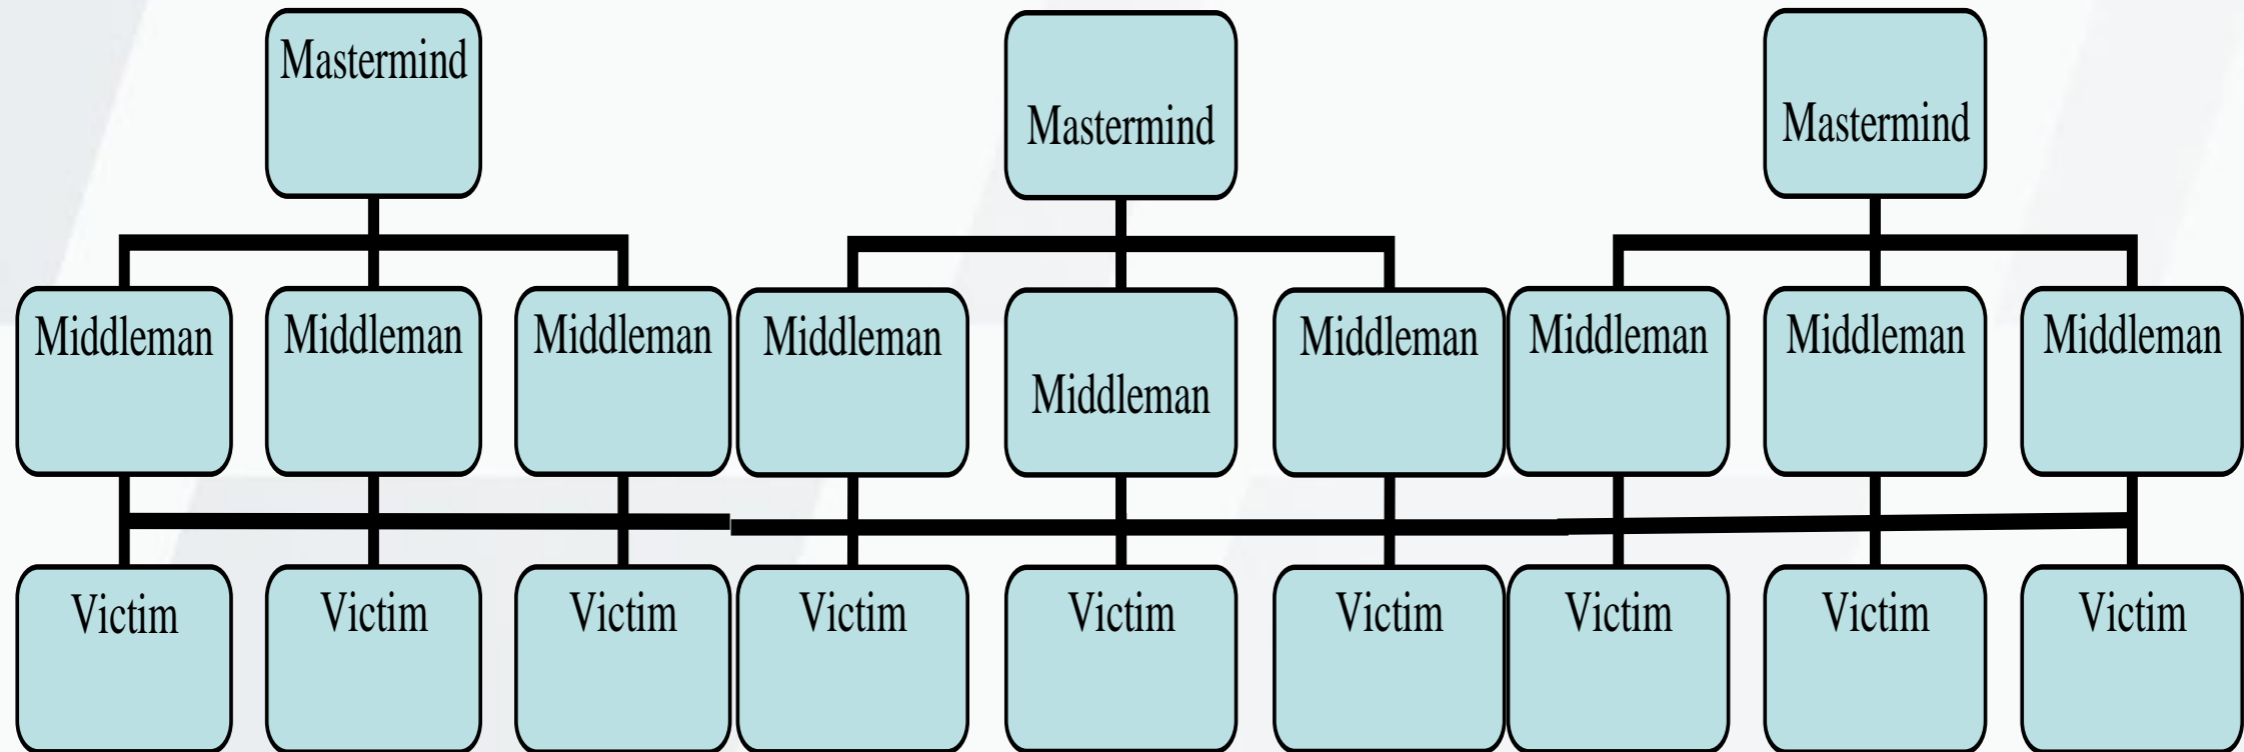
Mastermind

Mastermind

Mastermind

Middleman

Middleman

Middleman

Middleman

Middleman

Middleman

Middleman

Middleman

Middleman

Victim

Victim

Victim

Victim

Victim

Victim

Victim

Victim

Victim